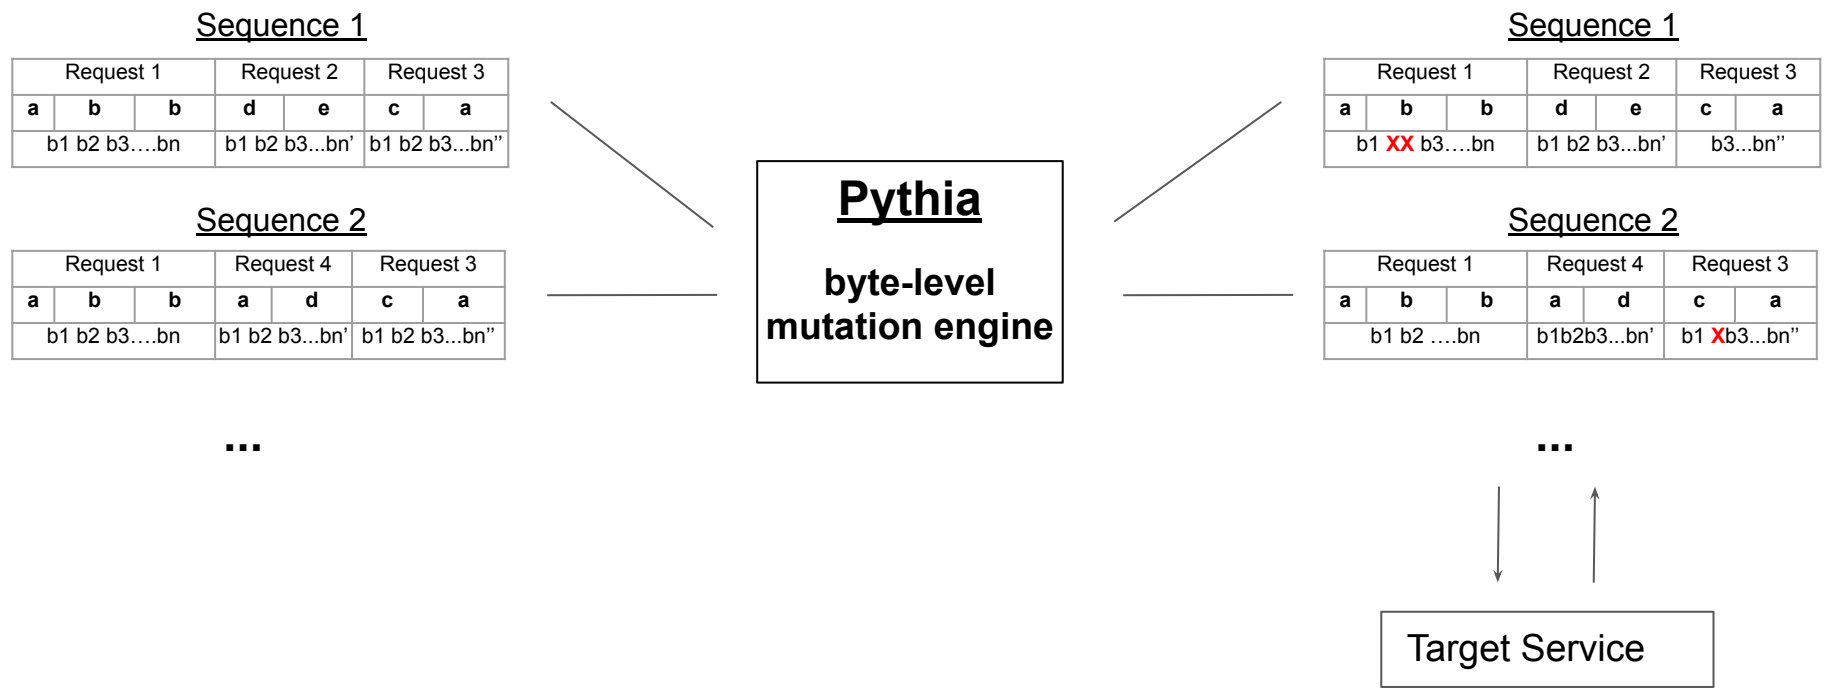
Sequence 1

| Request 1 | | | Request 2 | | Request 3 | |
|---|---|---|---|---|---|---|
| a | b | b | d | e | c | a |
| b1 b2 b3….bn | | | b1 b2 b3...bn' | | b1 b2 b3...bn'' | |

Sequence 2

| Request 1 | | | Request 4 | | Request 3 | |
|---|---|---|---|---|---|---|
| a | b | b | a | d | c | a |
| b1 b2 b3….bn | | | b1 b2 b3...bn' | | b1 b2 b3...bn'' | |

...

Pythia

byte-level mutation engine

Sequence 1

| Request 1 | | | Request 2 | | Request 3 | |
|---|---|---|---|---|---|---|
| a | b | b | d | e | c | a |
| b1 XX b3….bn | | | b1 b2 b3...bn' | | b3...bn'' | |

Sequence 2

| Request 1 | | | Request 4 | | Request 3 | |
|---|---|---|---|---|---|---|
| a | b | b | a | d | c | a |
| b1 b2 ….bn | | | b1b2b3...bn' | | b1 Xb3...bn'' | |

...

Target Service